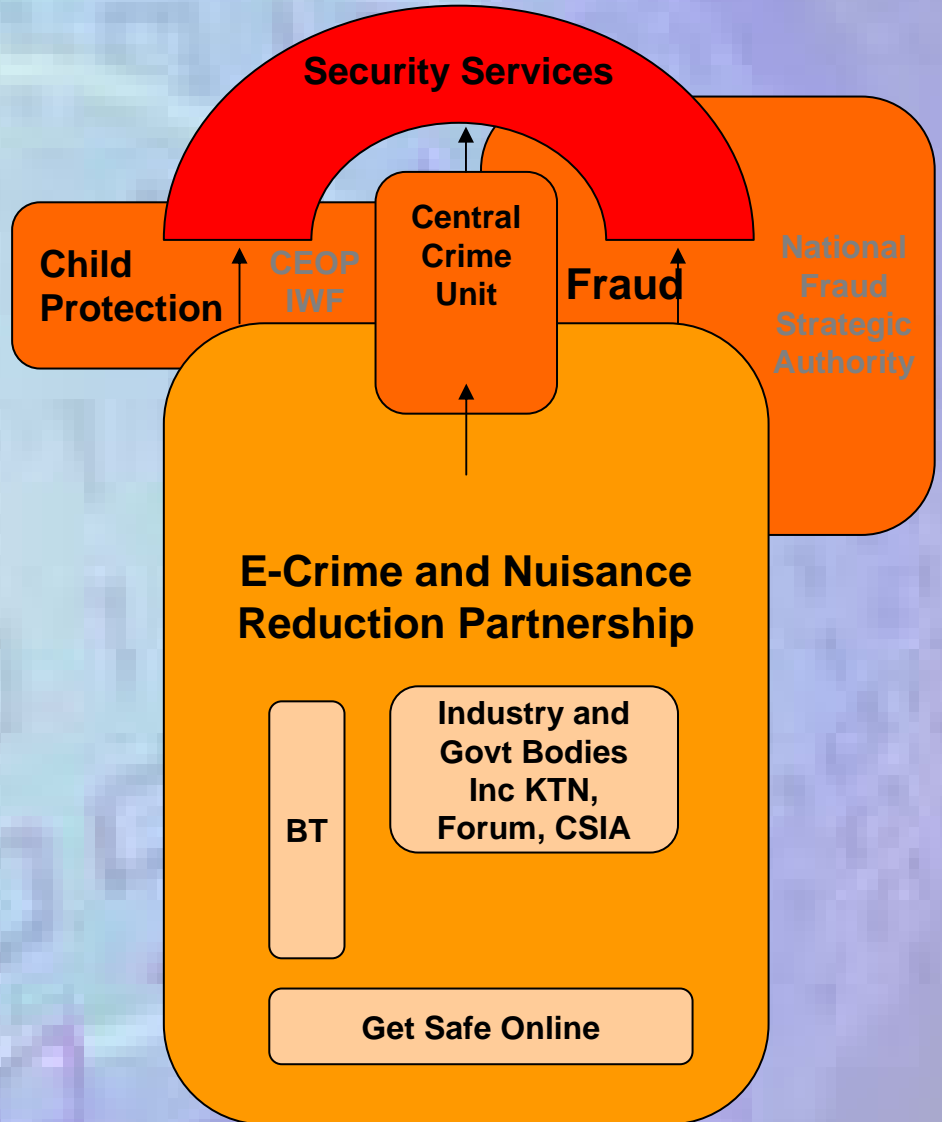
Security Services

Child Protection

CEOP IWF

Central Crime Unit

Fraud

National Fraud Strategic Authority

E-Crime and Nuisance Reduction Partnership

BT

Industry and Govt Bodies Inc KTN, Forum, CSIA

Get Safe Online